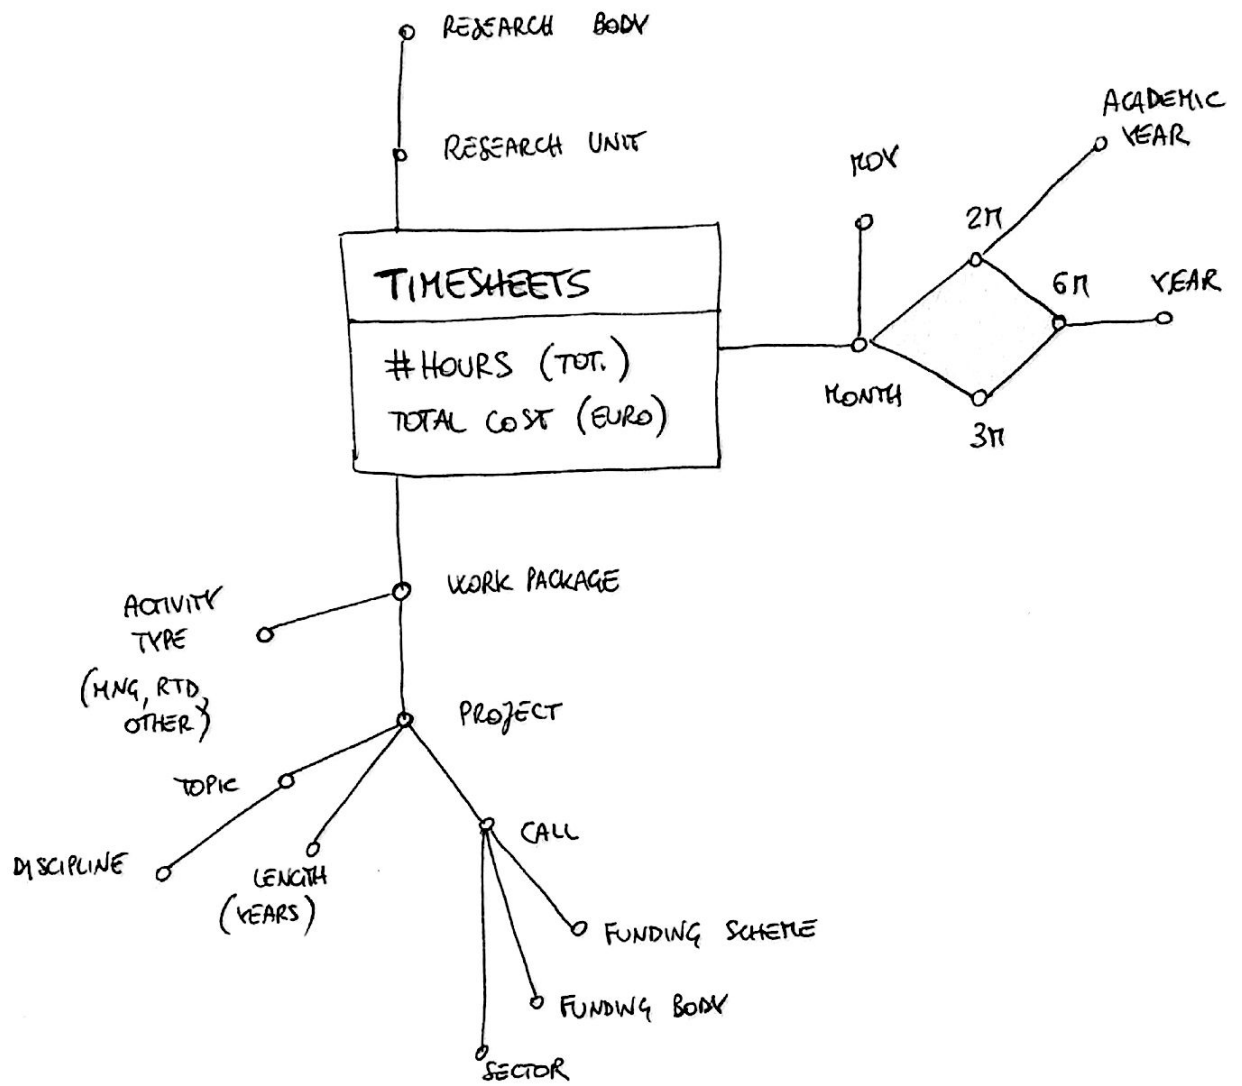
RESEARCH BODY

RESEARCH UNIT

TIMESHEETS

#HOURS (TOT.)
TOTAL COST (EURO)

MOY

ACADEMIC YEAR

2M

6M

YEAR

MONTH

3M

WORK PACKAGE

ACTIVITY TYPE
(MNG, RTD, OTHER)

PROJECT

TOPIC

DISCIPLINE

LENGTH (YEARS)

CALL

FUNDING SCHEME

FUNDING BODY

SECTOR